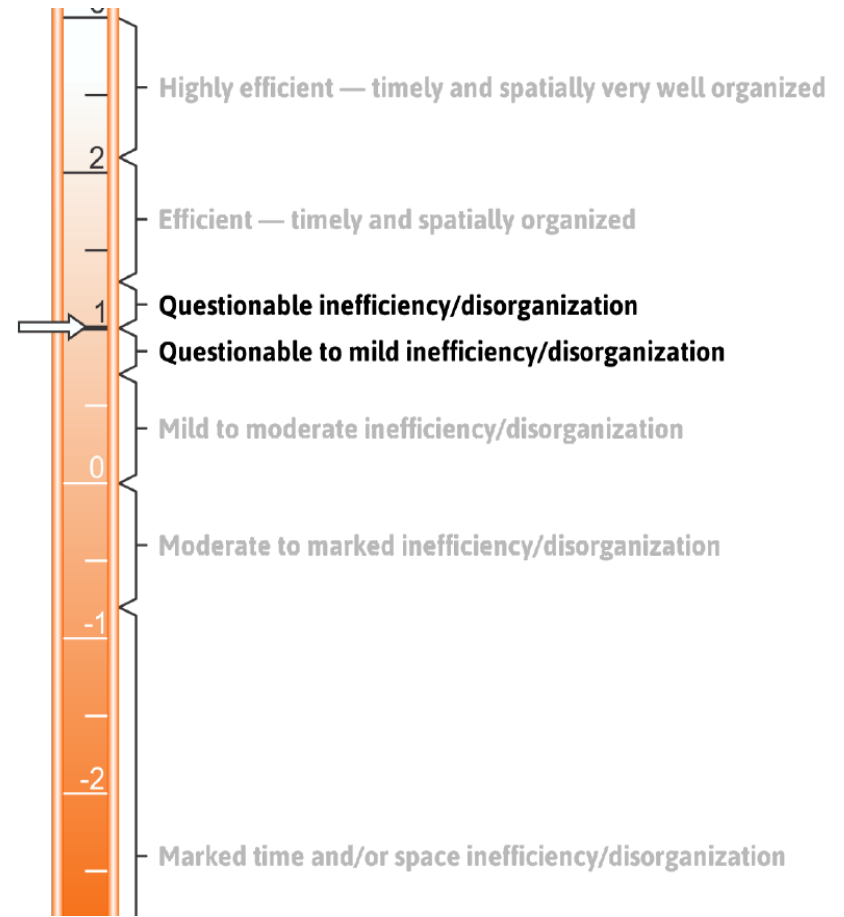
Highly efficient — timely and spatially very well organized
2
Efficient — timely and spatially organized
1
Questionable inefficiency/disorganization
Questionable to mild inefficiency/disorganization
Mild to moderate inefficiency/disorganization
0
Moderate to marked inefficiency/disorganization
-1
-2
Marked time and/or space inefficiency/disorganization